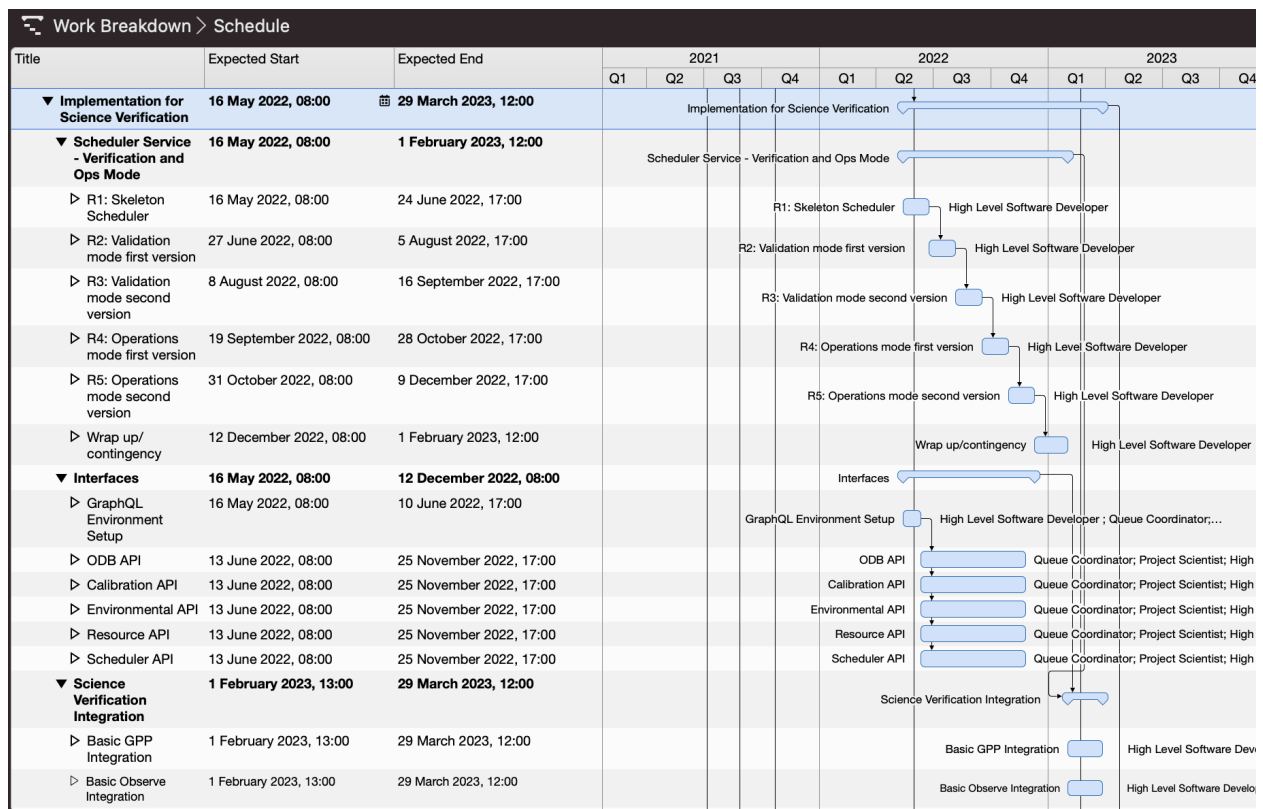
Work Breakdown > Schedule

| Title | Expected Start | Expected End |
|---|---|---|
| ▼ Implementation for Science Verification | 16 May 2022, 08:00 | 29 March 2023, 12:00 |
| ▼ Scheduler Service - Verification and Ops Mode | 16 May 2022, 08:00 | 1 February 2023, 12:00 |
| ▷ R1: Skeleton Scheduler | 16 May 2022, 08:00 | 24 June 2022, 17:00 |
| ▷ R2: Validation mode first version | 27 June 2022, 08:00 | 5 August 2022, 17:00 |
| ▷ R3: Validation mode second version | 8 August 2022, 08:00 | 16 September 2022, 17:00 |
| ▷ R4: Operations mode first version | 19 September 2022, 08:00 | 28 October 2022, 17:00 |
| ▷ R5: Operations mode second version | 31 October 2022, 08:00 | 9 December 2022, 17:00 |
| ▷ Wrap up/ contingency | 12 December 2022, 08:00 | 1 February 2023, 12:00 |
| ▼ Interfaces | 16 May 2022, 08:00 | 12 December 2022, 08:00 |
| ▷ GraphQL Environment Setup | 16 May 2022, 08:00 | 10 June 2022, 17:00 |
| ▷ ODB API | 13 June 2022, 08:00 | 25 November 2022, 17:00 |
| ▷ Calibration API | 13 June 2022, 08:00 | 25 November 2022, 17:00 |
| ▷ Environmental API | 13 June 2022, 08:00 | 25 November 2022, 17:00 |
| ▷ Resource API | 13 June 2022, 08:00 | 25 November 2022, 17:00 |
| ▷ Scheduler API | 13 June 2022, 08:00 | 25 November 2022, 17:00 |
| ▼ Science Verification Integration | 1 February 2023, 13:00 | 29 March 2023, 12:00 |
| ▷ Basic GPP Integration | 1 February 2023, 13:00 | 29 March 2023, 12:00 |
| ▷ Basic Observe Integration | 1 February 2023, 13:00 | 29 March 2023, 12:00 |

2021 2022 2023
Q1 Q2 Q3 Q4 Q1 Q2 Q3 Q4 Q1 Q2 Q3 Q4

Implementation for Science Verification
Scheduler Service - Verification and Ops Mode
R1: Skeleton Scheduler High Level Software Developer
R2: Validation mode first version High Level Software Developer
R3: Validation mode second version High Level Software Developer
R4: Operations mode first version High Level Software Developer
R5: Operations mode second version High Level Software Developer
Wrap up/contingency High Level Software Developer
Interfaces
GraphQL Environment Setup High Level Software Developer ; Queue Coordinator;...
ODB API Queue Coordinator; Project Scientist; High
Calibration API Queue Coordinator; Project Scientist; High
Environmental API Queue Coordinator; Project Scientist; High
Resource API Queue Coordinator; Project Scientist; High
Scheduler API Queue Coordinator; Project Scientist; High
Science Verification Integration
Basic GPP Integration High Level Software Dev
Basic Observe Integration High Level Software Develo